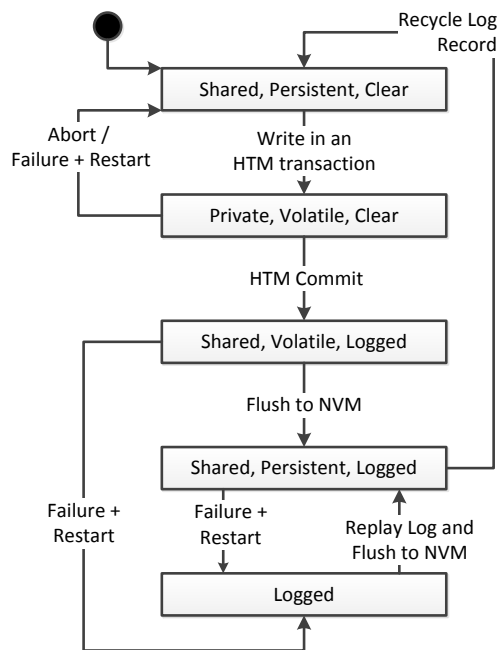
Recycle Log Record

Shared, Persistent, Clear

Abort / Failure + Restart

Write in an HTM transaction

Private, Volatile, Clear

HTM Commit

Shared, Volatile, Logged

Flush to NVM

Shared, Persistent, Logged

Failure + Restart

Failure + Restart

Replay Log and Flush to NVM

Logged